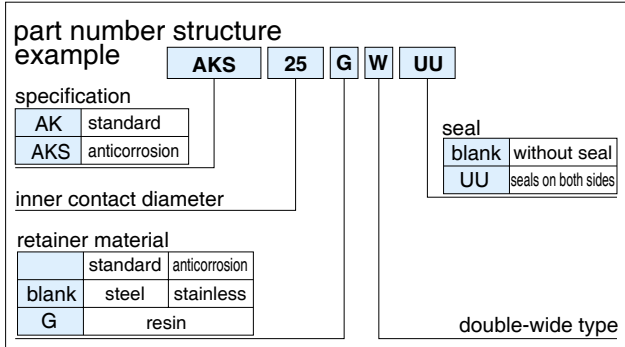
part number structure example

| AKS | 25 | G | W | UU |
|---|---|---|---|---|

specification

| AK | standard |
|---|---|
| AKS | anticorrosion |

seal

| blank | without seal |
|---|---|
| UU | seals on both sides |

inner contact diameter

retainer material

| | standard | anticorrosion |
|---|---|---|
| blank | steel | stainless |
| G | resin | |

double-wide type